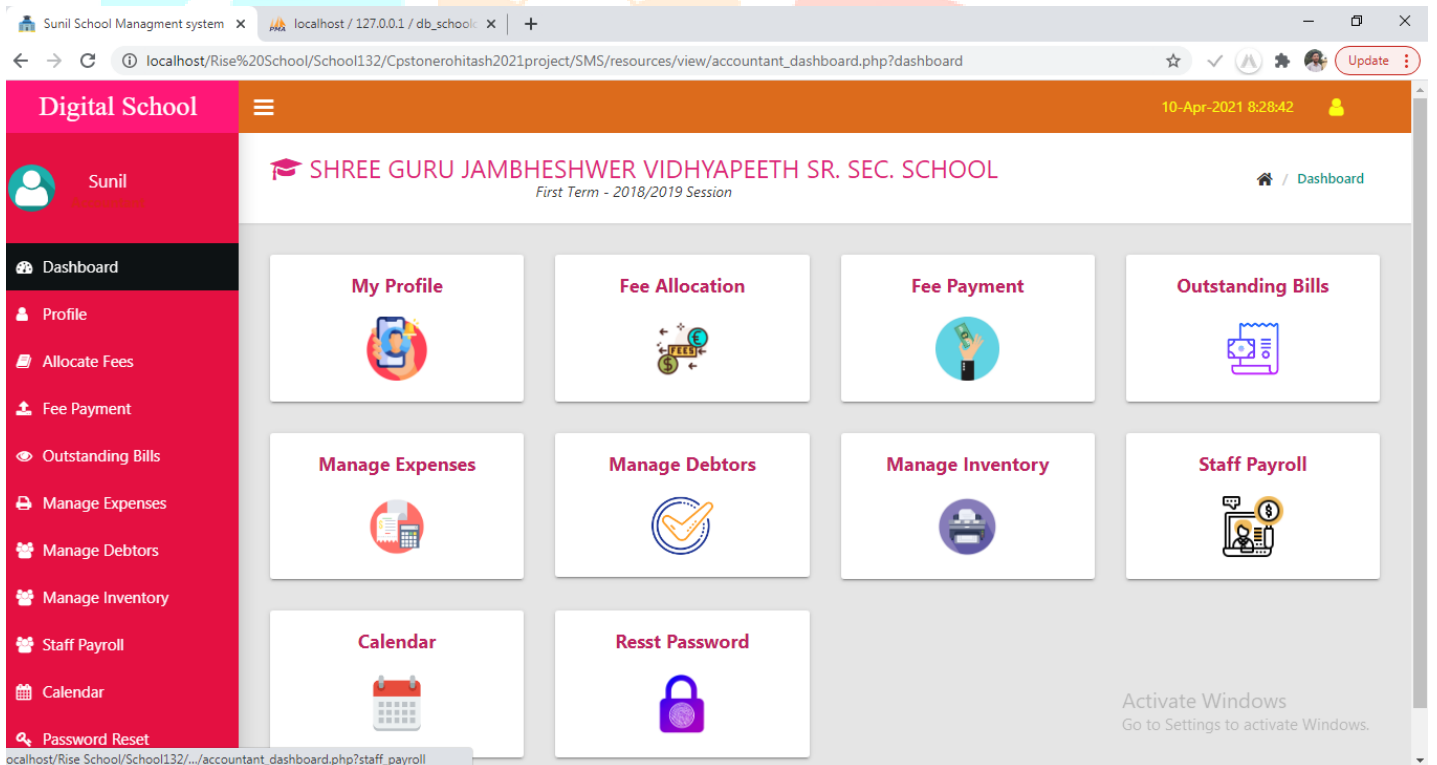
Sunil School Managment system ×
localhost / 127.0.0.1 / db_school ×
+

localhost/Rise%20School/School132/Cpstonerohitash2021project/SMS/resources/view/accountant_dashboard.php?dashboard

Update

Digital School

10-Apr-2021 8:28:42

Sunil
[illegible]

Dashboard
Profile
Allocate Fees
Fee Payment
Outstanding Bills
Manage Expenses
Manage Debtors
Manage Inventory
Staff Payroll
Calendar
Password Reset

SHREE GURU JAMBHESHWER VIDHYAPEETH SR. SEC. SCHOOL
First Term - 2018/2019 Session

Dashboard

My Profile
Fee Allocation
FEES
Fee Payment
Outstanding Bills
Manage Expenses
Manage Debtors
Manage Inventory
Staff Payroll
Calendar
Resst Password

Activate Windows
Go to Settings to activate Windows.

ocalhost/Rise School/School132/.../accountant_dashboard.php?staff_payroll